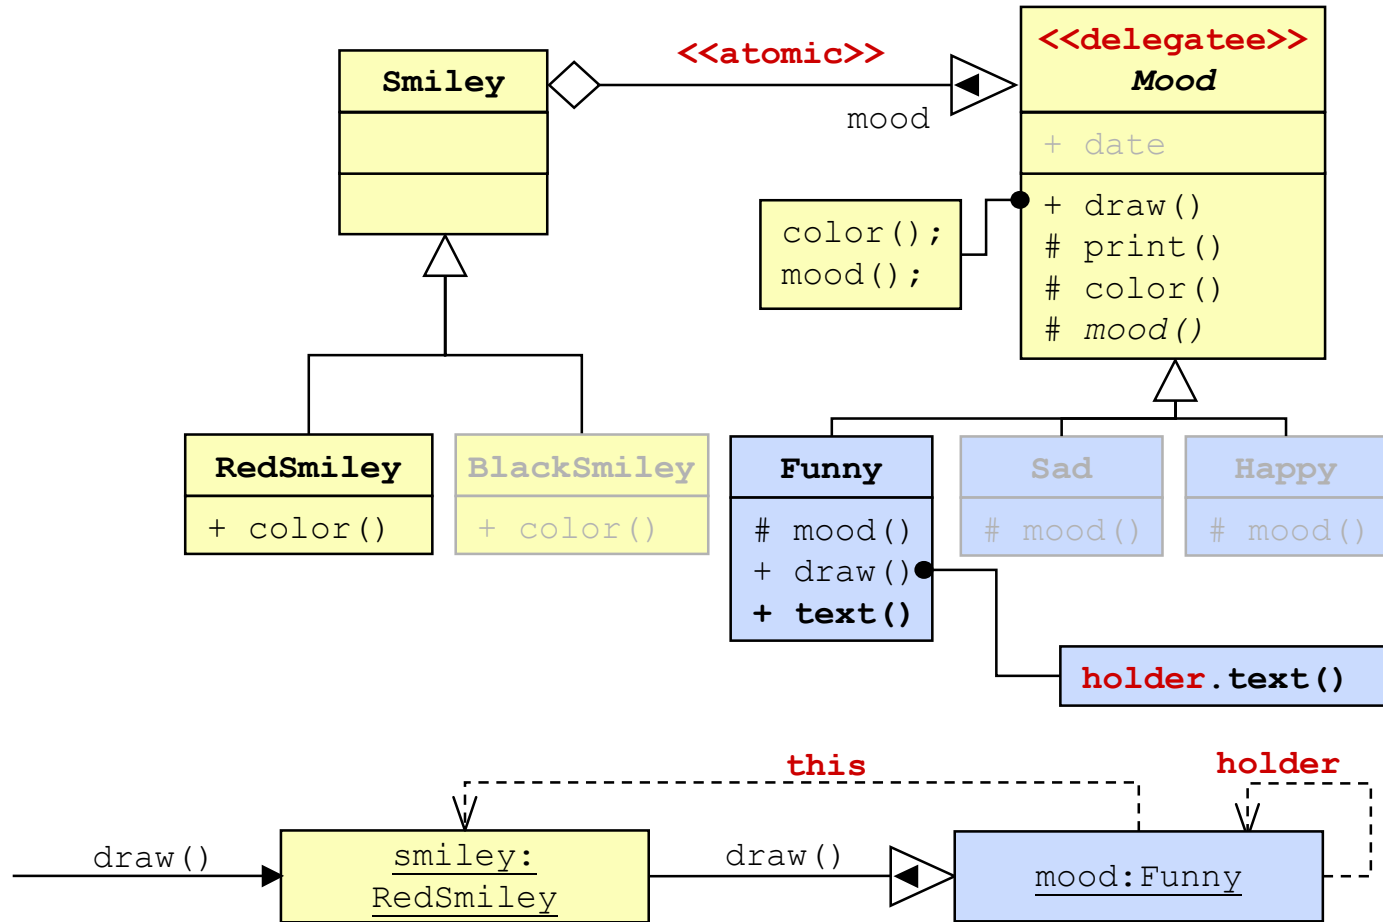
Smiley

<<atomic>>

mood

<<delegatee>>
Mood

+ date

+ draw()
# print()
# color()
# mood()

color();
mood();

RedSmiley
+ color()

BlackSmiley
+ color()

Funny
# mood()
+ draw()
+ text()

Sad
# mood()

Happy
# mood()

holder.text()

this

holder

draw()

smiley:
RedSmiley

draw()

mood:Funny